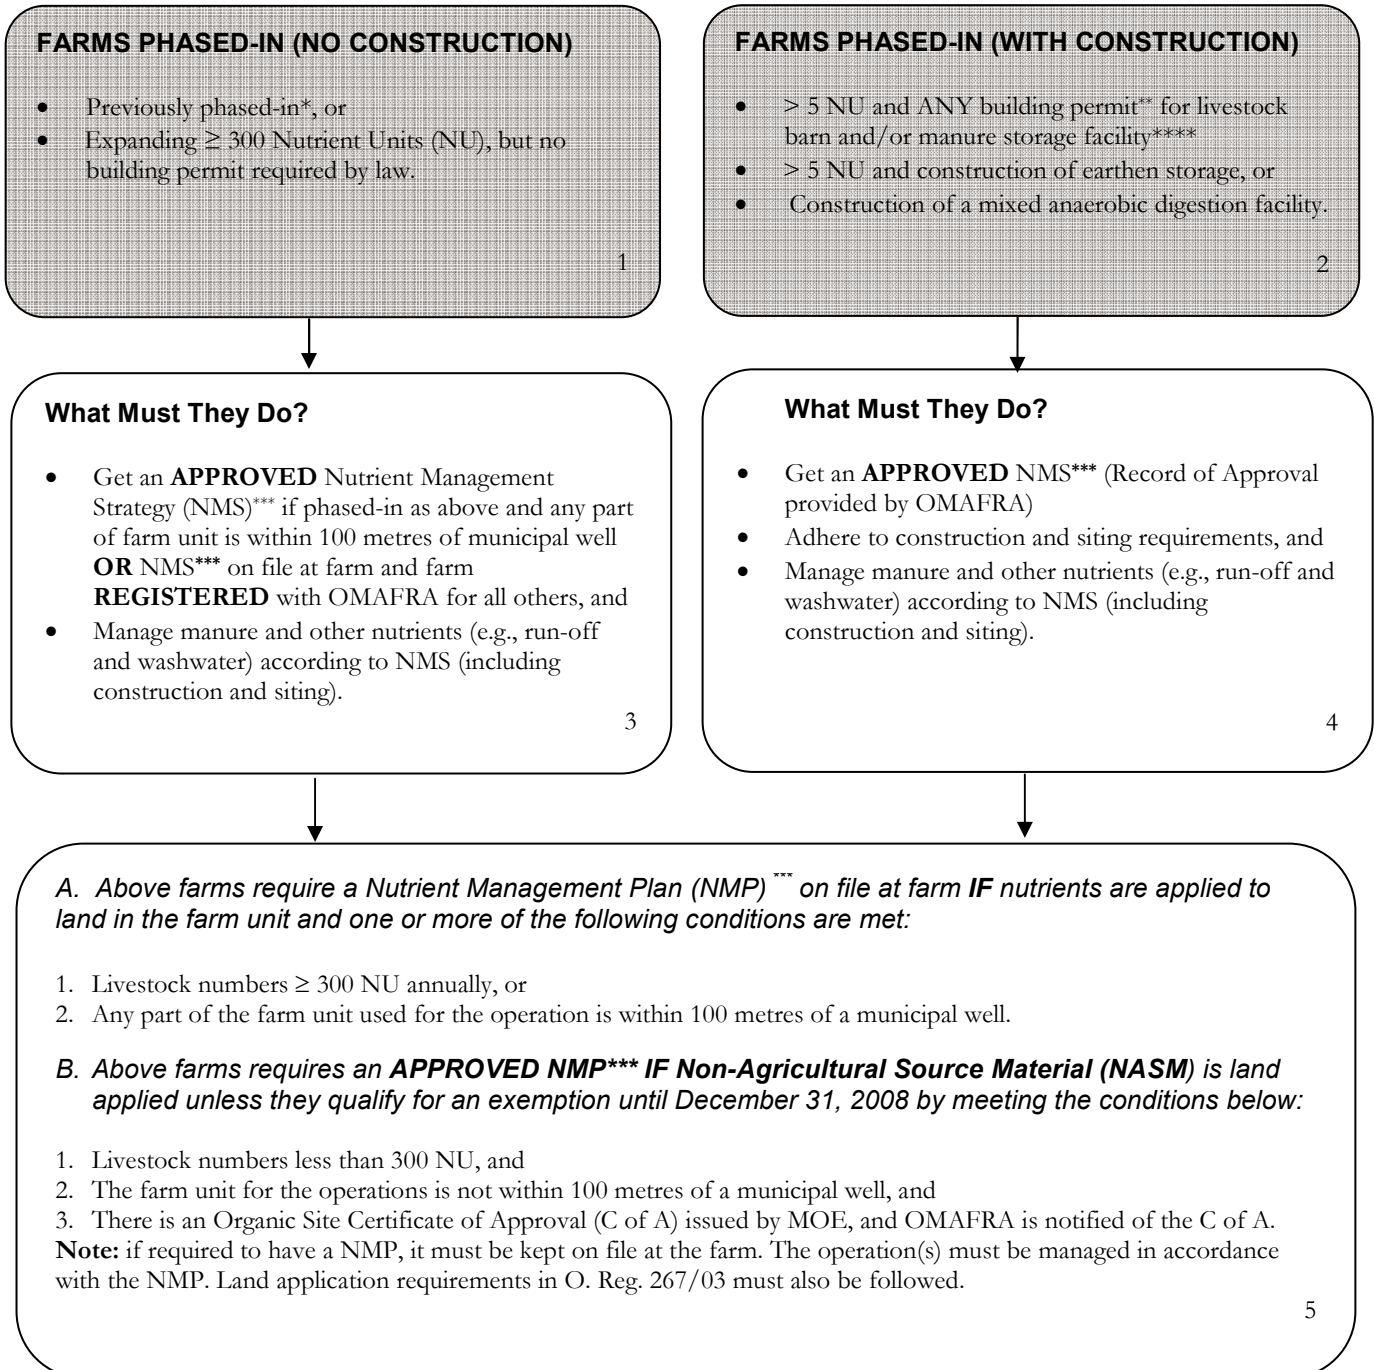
FARMS PHASED-IN (NO CONSTRUCTION)

- Previously phased-in*, or
- Expanding $\geq$ 300 Nutrient Units (NU), but no building permit required by law.

1

FARMS PHASED-IN (WITH CONSTRUCTION)

- > 5 NU and ANY building permit** for livestock barn and/or manure storage facility****
- > 5 NU and construction of earthen storage, or
- Construction of a mixed anaerobic digestion facility.

2

What Must They Do?

- Get an **APPROVED** Nutrient Management Strategy (NMS)*** if phased-in as above and any part of farm unit is within 100 metres of municipal well **OR** NMS*** on file at farm and farm **REGISTERED** with OMAFRA for all others, and
- Manage manure and other nutrients (e.g., run-off and washwater) according to NMS (including construction and siting).

3

What Must They Do?

- Get an **APPROVED** NMS*** (Record of Approval provided by OMAFRA)
- Adhere to construction and siting requirements, and
- Manage manure and other nutrients (e.g., run-off and washwater) according to NMS (including construction and siting).

4

*A. Above farms require a Nutrient Management Plan (NMP) *** on file at farm **IF** nutrients are applied to land in the farm unit and one or more of the following conditions are met:*

1. Livestock numbers $\geq$ 300 NU annually, or
2. Any part of the farm unit used for the operation is within 100 metres of a municipal well.

*B. Above farms requires an **APPROVED NMP*** IF Non-Agricultural Source Material (NASM**) is land applied unless they qualify for an exemption until December 31, 2008 by meeting the conditions below:*

1. Livestock numbers less than 300 NU, and
2. The farm unit for the operations is not within 100 metres of a municipal well, and
3. There is an Organic Site Certificate of Approval (C of A) issued by MOE, and OMAFRA is notified of the C of A.

**Note:** if required to have a NMP, it must be kept on file at the farm. The operation(s) must be managed in accordance with the NMP. Land application requirements in O. Reg. 267/03 must also be followed.

5